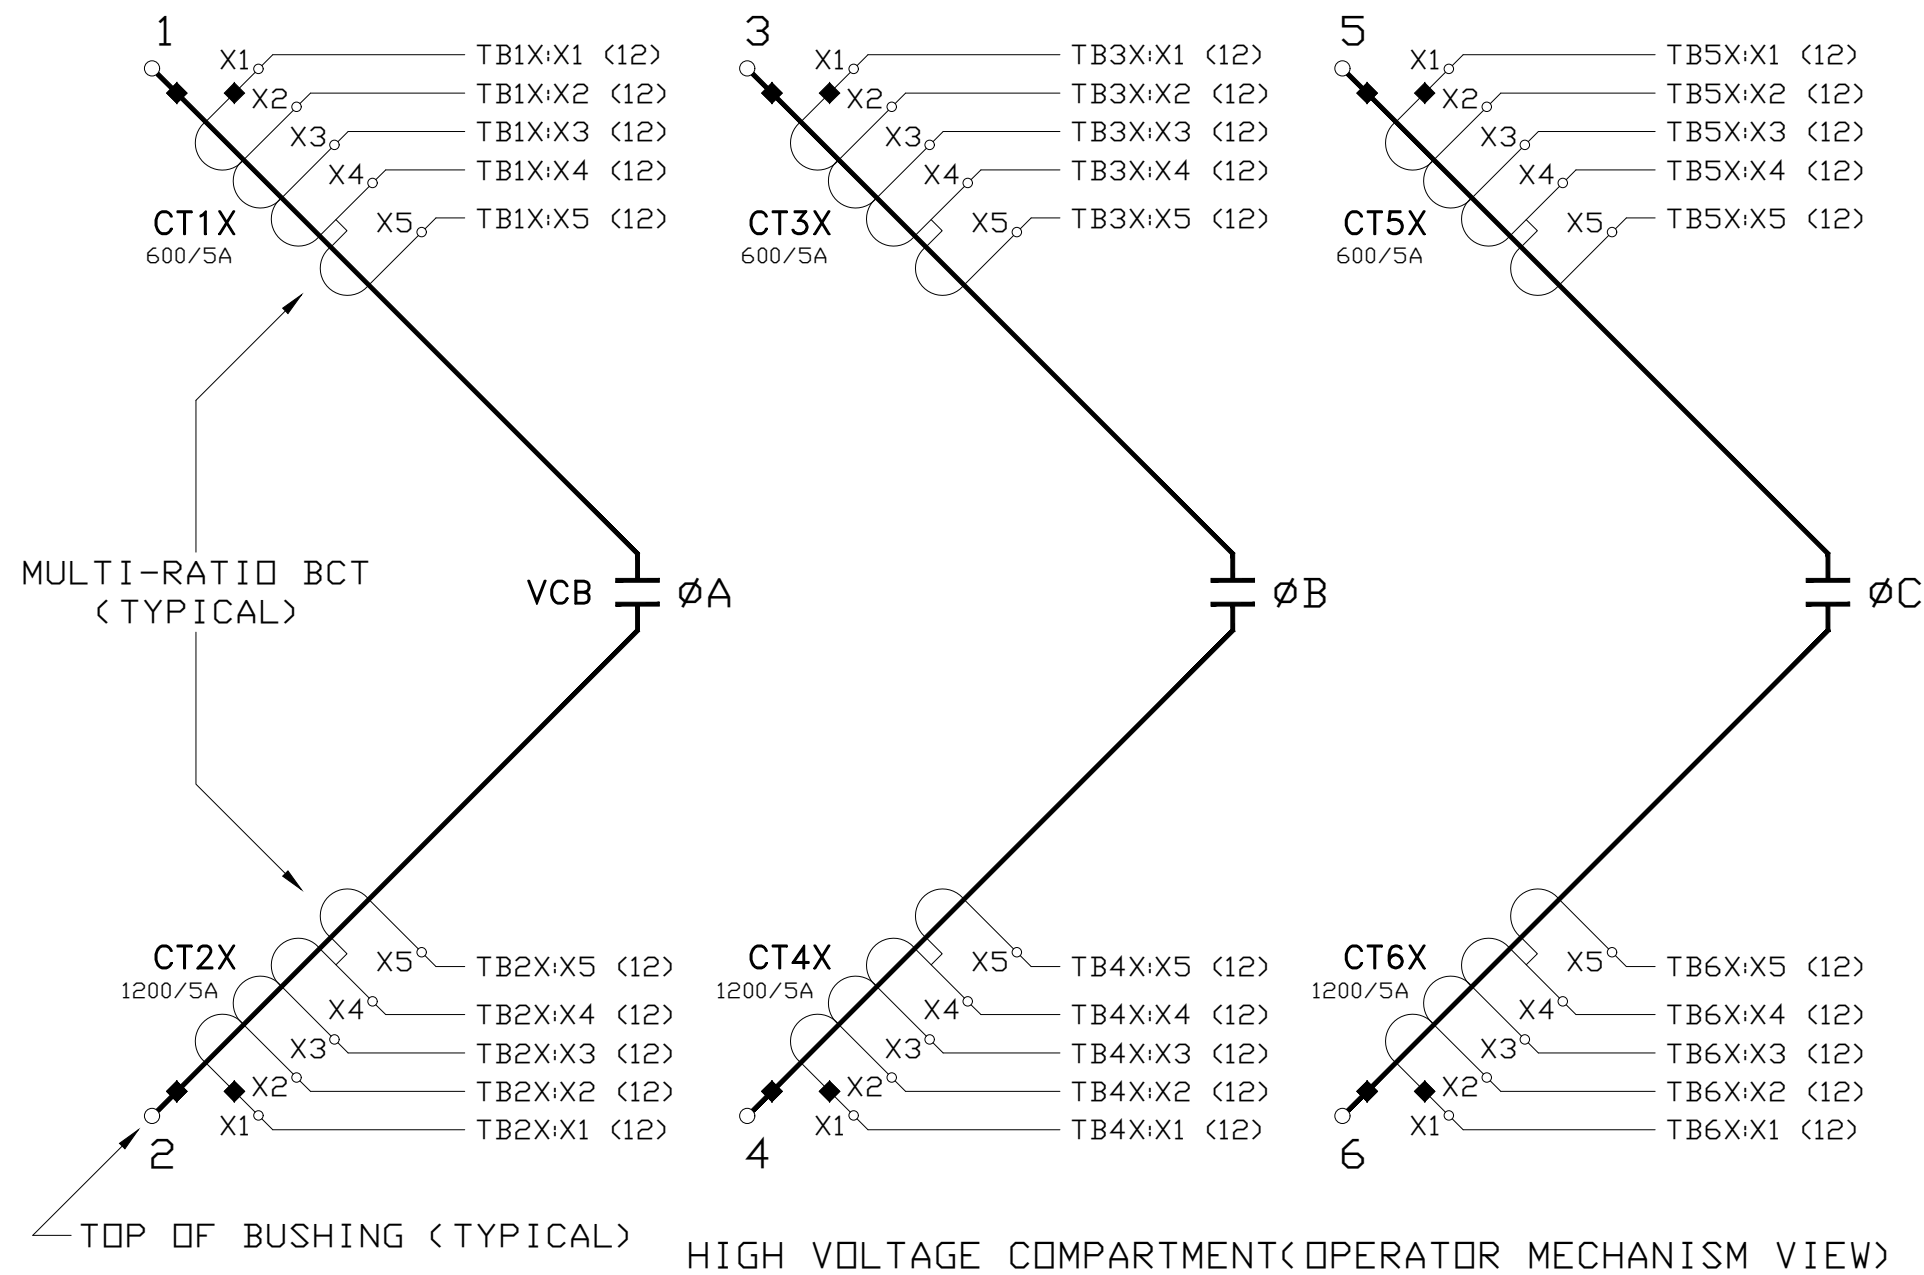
1
X1
TB1X:X1 (12)
X2
TB1X:X2 (12)
X3
TB1X:X3 (12)
X4
TB1X:X4 (12)
X5
TB1X:X5 (12)
CT1X
600/5A

3
X1
TB3X:X1 (12)
X2
TB3X:X2 (12)
X3
TB3X:X3 (12)
X4
TB3X:X4 (12)
X5
TB3X:X5 (12)
CT3X
600/5A

5
X1
TB5X:X1 (12)
X2
TB5X:X2 (12)
X3
TB5X:X3 (12)
X4
TB5X:X4 (12)
X5
TB5X:X5 (12)
CT5X
600/5A

MULTI-RATIO BCT
(TYPICAL)

VCB
ØA
ØB
ØC

CT2X
1200/5A
X5
TB2X:X5 (12)
X4
TB2X:X4 (12)
X3
TB2X:X3 (12)
X2
TB2X:X2 (12)
X1
TB2X:X1 (12)
2

CT4X
1200/5A
X5
TB4X:X5 (12)
X4
TB4X:X4 (12)
X3
TB4X:X3 (12)
X2
TB4X:X2 (12)
X1
TB4X:X1 (12)
4

CT6X
1200/5A
X5
TB6X:X5 (12)
X4
TB6X:X4 (12)
X3
TB6X:X3 (12)
X2
TB6X:X2 (12)
X1
TB6X:X1 (12)
6

TOP OF BUSHING (TYPICAL)

HIGH VOLTAGE COMPARTMENT(OPERATOR MECHANISM VIEW)